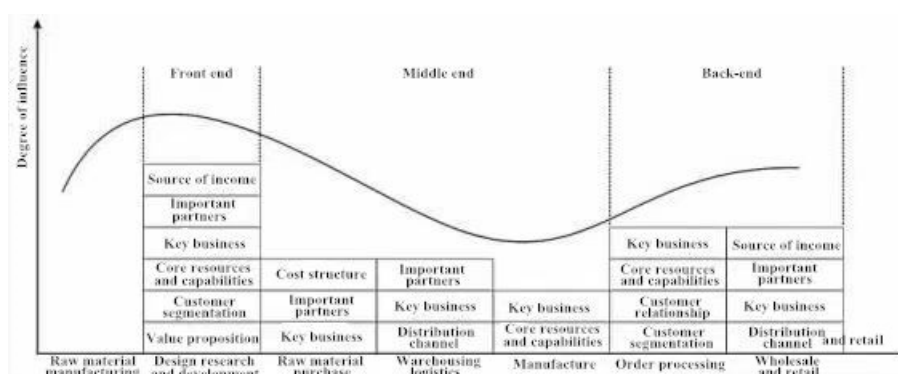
Degree of influence

Front end

Middle end

Back-end

Source of income
Important partners
Key business
Core resources and capabilities
Customer segmentation
Value proposition

Cost structure
Important partners
Key business

Important partners
Key business
Distribution channel

Key business
Core resources and capabilities

Key business
Core resources and capabilities
Customer relationship
Customer segmentation

Source of income
Important partners
Key business
Distribution channel

and retail

Raw material manufacturing
Design research and development
Raw material purchase
Warehousing logistics
Manufacture
Order processing
Wholesale and retail